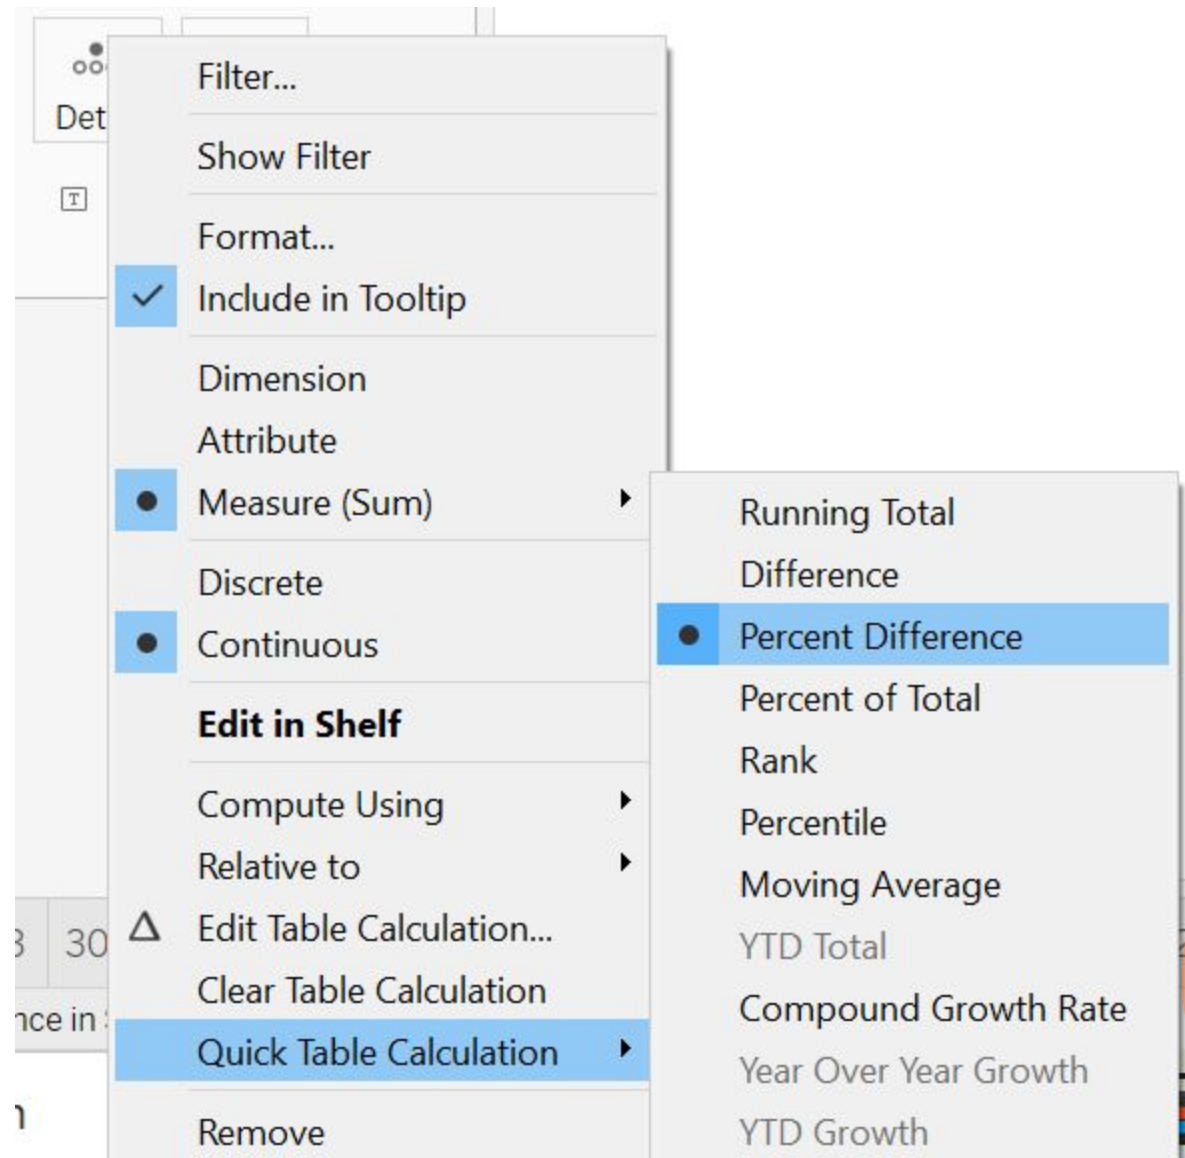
Det
Filter...
Show Filter
Format...
Include in Tooltip
Dimension
Attribute
Measure (Sum)
Discrete
Continuous
Edit in Shelf
Compute Using
Relative to
Edit Table Calculation...
Clear Table Calculation
Quick Table Calculation
Remove

Running Total
Difference
Percent Difference
Percent of Total
Rank
Percentile
Moving Average
YTD Total
Compound Growth Rate
Year Over Year Growth
YTD Growth

3 30
nce in